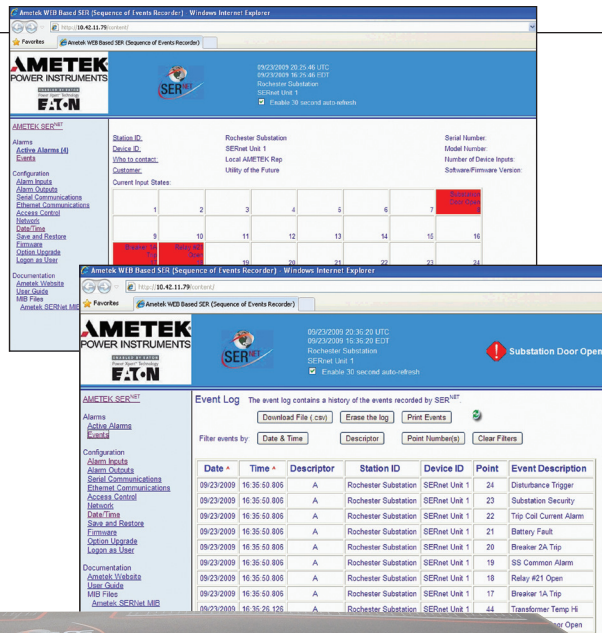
Ametek WEB Based SER (Sequence of Events Recorder) - Windows Internet Explorer

http://10.42.11.79/content/

Favorites

Ametek WEB Based SER (Sequence of Events Recorder)

AMETEK POWER INSTRUMENTS

EATON

SERnet

09/23/2009 20:25:46 UTC
09/23/2009 16:25:46 EDT
Rochester Substation
SERnet Unit 1
Enable 30 second auto-refresh

AMETEK SER$^{NET}$

Alarms
Active Alarms (4)
Events

Configuration
Alarm Inputs
Alarm Outputs
Serial Communications
Ethernet Communications
Access Control
Network
Date/Time
Save and Restore
Firmware
Option Upgrade
Logon as User

Documentation
Ametek Website
User Guide
MIB Files
Ametek SERNet MIB

Station ID: Rochester Substation
Device ID: SERnet Unit 1
Who to contact: Local AMETEK Rep
Customer: Utility of the Future
Current Input States:

Serial Number:
Model Number:
Number of Device Inputs:
Software/Firmware Version:

| 1 | 2 | 3 | 4 | 5 | 6 | 7 | Substation Door Open 8 |
|---|---|---|---|---|---|---|---|
| 9 | 10 | 11 | 12 | 13 | 14 | 15 | 16 |
| Breaker 1A Trip 17 | Relay #21 Open 18 | 19 | 20 | 21 | 22 | 23 | 24 |

Ametek WEB Based SER (Sequence of Events Recorder) - Windows Internet Explorer

http://10.42.11.79/content/

Favorites

Ametek WEB Based SER (Sequence of Events Recorder)

AMETEK POWER INSTRUMENTS

EATON

SERnet

09/23/2009 20:36:20 UTC
09/23/2009 16:36:20 EDT
Rochester Substation
SERnet Unit 1
Enable 30 second auto-refresh

Substation Door Open

AMETEK SER$^{NET}$

Alarms
Active Alarms
Events

Configuration
Alarm Inputs
Alarm Outputs
Serial Communications
Ethernet Communications
Access Control
Network
Date/Time
Save and Restore
Firmware
Option Upgrade
Logon as User

Documentation
Ametek Website
User Guide
MIB Files
Ametek SERNet MIB

Event Log The event log contains a history of the events recorded by SER$^{NET}$

Download File (.csv) Erase the log Print Events

Filter events by: Date & Time Descriptor Point Number(s) Clear Filters

| Date | Time | Descriptor | Station ID | Device ID | Point | Event Description |
|---|---|---|---|---|---|---|
| 09/23/2009 | 16:35:50.806 | A | Rochester Substation | SERnet Unit 1 | 24 | Disturbance Trigger |
| 09/23/2009 | 16:35:50.806 | A | Rochester Substation | SERnet Unit 1 | 23 | Substation Security |
| 09/23/2009 | 16:35:50.806 | A | Rochester Substation | SERnet Unit 1 | 22 | Trip Coil Current Alarm |
| 09/23/2009 | 16:35:50.806 | A | Rochester Substation | SERnet Unit 1 | 21 | Battery Fault |
| 09/23/2009 | 16:35:50.806 | A | Rochester Substation | SERnet Unit 1 | 20 | Breaker 2A Trip |
| 09/23/2009 | 16:35:50.806 | A | Rochester Substation | SERnet Unit 1 | 19 | SS Common Alarm |
| 09/23/2009 | 16:35:50.806 | A | Rochester Substation | SERnet Unit 1 | 18 | Relay #21 Open |
| 09/23/2009 | 16:35:50.806 | A | Rochester Substation | SERnet Unit 1 | 17 | Breaker 1A Trip |
| 09/23/2009 | 16:35:50.806 | A | Rochester Substation | SERnet Unit 1 | 44 | Transformer Temp Hi |
| 09/23/2009 | 16:36:26.126 | | | | | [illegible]or Open |